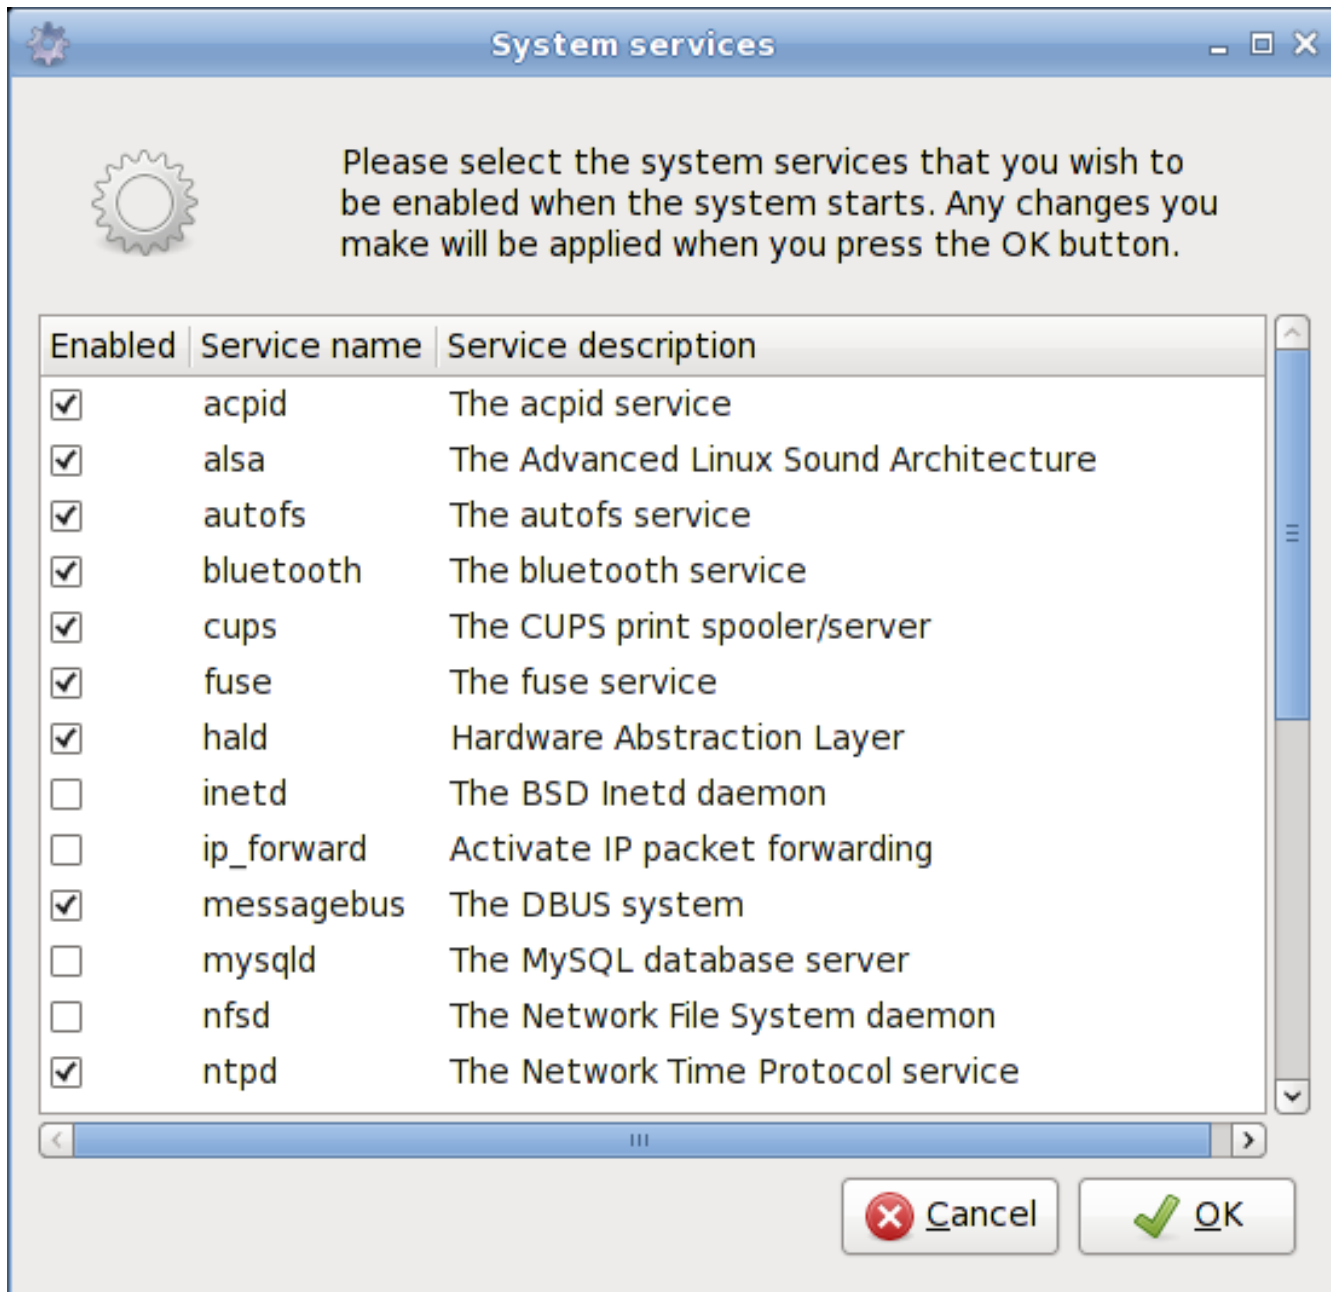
System services

Please select the system services that you wish to be enabled when the system starts. Any changes you make will be applied when you press the OK button.

| Enabled | Service name | Service description |
|---|---|---|
| ☑ | acpid | The acpid service |
| ☑ | alsa | The Advanced Linux Sound Architecture |
| ☑ | autofs | The autofs service |
| ☑ | bluetooth | The bluetooth service |
| ☑ | cups | The CUPS print spooler/server |
| ☑ | fuse | The fuse service |
| ☑ | hald | Hardware Abstraction Layer |
| ☐ | inetd | The BSD Inetd daemon |
| ☐ | ip_forward | Activate IP packet forwarding |
| ☑ | messagebus | The DBUS system |
| ☐ | mysqld | The MySQL database server |
| ☐ | nfsd | The Network File System daemon |
| ☑ | ntpd | The Network Time Protocol service |

Cancel
OK